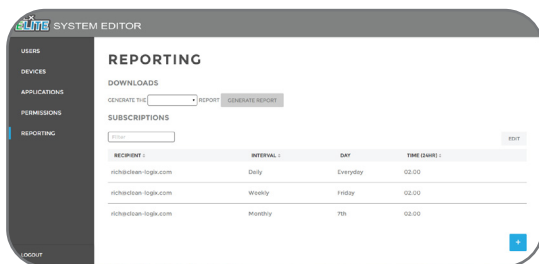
ELITE SYSTEM EDITOR

USERS
DEVICES
APPLICATIONS
PERMISSIONS
REPORTING

REPORTING

DOWNLOADS

GENERATE THE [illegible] REPORT GENERATE REPORT

SUBSCRIPTIONS

Filter

EDIT

| RECIPIENT ↕ | INTERVAL ↕ | DAY | TIME (24HR) ↕ |
|---|---|---|---|
| rich@clean-logix.com | Daily | Everyday | 02.00 |
| rich@clean-logix.com | Weekly | Friday | 02.00 |
| rich@clean-logix.com | Monthly | 7th | 02.00 |

+

LOGOUT